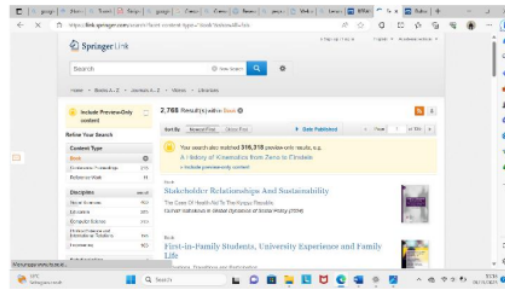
https://link.springer.com/search?facet-content-type=%22Book%22&showAll=false

SpringerLink

Search

Home • Books A - Z • Journals A - Z • Videos • Librarians

Include Preview-Only content

Refine Your Search

Content Type

Book

Conference Proceedings

Reference Work

Discipline

see all

Social Sciences

Education

Economics

Political Science and International Relations

Humanities

2,768 Result(s) within Book

Sort By Newest First Oldest First

Date Published

Page 1 of 139

Your search also matched 516,318 preview-only results, e.g.

A History of Kinematics from Zeno to Einstein

» Include preview-only content

Book

Stakeholder Relationships And Sustainability

The Case Of Health Aid To The Kyrgyz Republic

Current Debates in Global Dynamics of Social Policy (2024)

Book

First-in-Family Students, University Experience and Family Life

Search